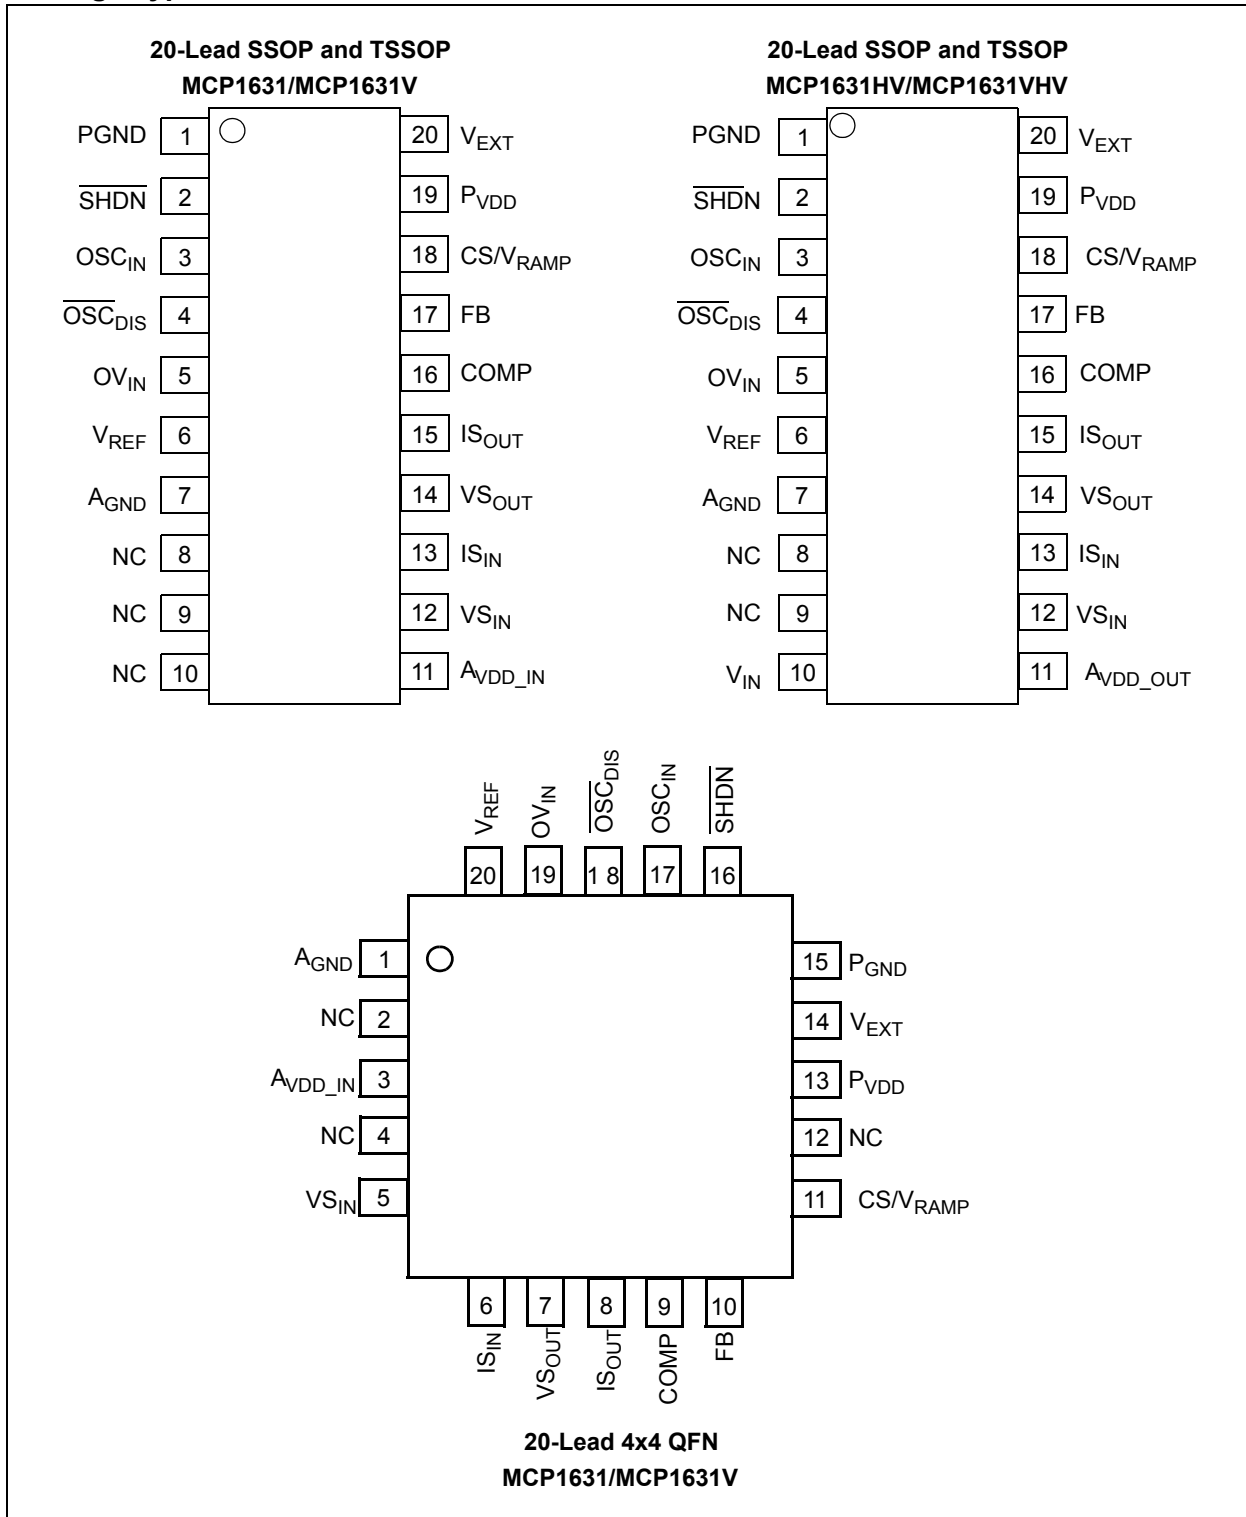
20-Lead SSOP and TSSOP
MCP1631/MCP1631V

PGND 1
$\overline{SHDN}$ 2
$OSC_{IN}$ 3
$\overline{OSC}_{DIS}$ 4
$OV_{IN}$ 5
$V_{REF}$ 6
$A_{GND}$ 7
NC 8
NC 9
NC 10
20 $V_{EXT}$
19 $P_{VDD}$
18 $CS/V_{RAMP}$
17 FB
16 COMP
15 $IS_{OUT}$
14 $VS_{OUT}$
13 $IS_{IN}$
12 $VS_{IN}$
11 $A_{VDD\_IN}$

20-Lead SSOP and TSSOP
MCP1631HV/MCP1631VHV

PGND 1
$\overline{SHDN}$ 2
$OSC_{IN}$ 3
$\overline{OSC}_{DIS}$ 4
$OV_{IN}$ 5
$V_{REF}$ 6
$A_{GND}$ 7
NC 8
NC 9
$V_{IN}$ 10
20 $V_{EXT}$
19 $P_{VDD}$
18 $CS/V_{RAMP}$
17 FB
16 COMP
15 $IS_{OUT}$
14 $VS_{OUT}$
13 $IS_{IN}$
12 $VS_{IN}$
11 $A_{VDD\_OUT}$

$V_{REF}$ 20
$OV_{IN}$ 19
$\overline{OSC}_{DIS}$ 1 8
$OSC_{IN}$ 17
$\overline{SHDN}$ 16
$A_{GND}$ 1
NC 2
$A_{VDD\_IN}$ 3
NC 4
$VS_{IN}$ 5
15 $P_{GND}$
14 $V_{EXT}$
13 $P_{VDD}$
12 NC
11 $CS/V_{RAMP}$
6 $IS_{IN}$
7 $VS_{OUT}$
8 $IS_{OUT}$
9 COMP
10 FB

20-Lead 4x4 QFN
MCP1631/MCP1631V